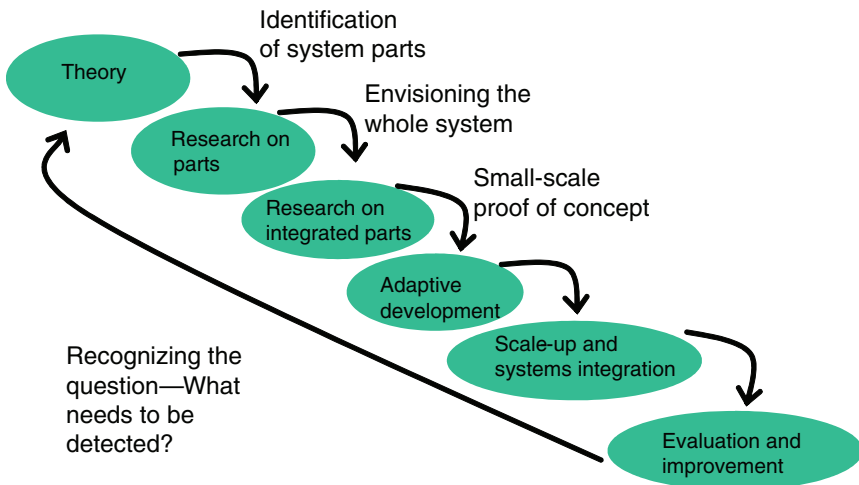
Theory

Identification of system parts

Research on parts

Envisioning the whole system

Research on integrated parts

Small-scale proof of concept

Adaptive development

Scale-up and systems integration

Evaluation and improvement

Recognizing the question—What needs to be detected?